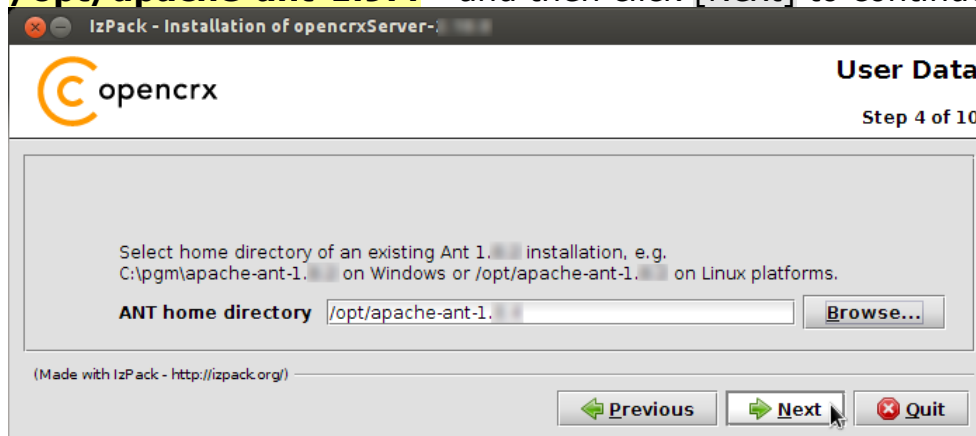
/opt/apache-ant-1.8.4 and then click [Next] to continu

IzPack - Installation of opencrxServer-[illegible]

opencrx

User Data

Step 4 of 10

Select home directory of an existing Ant 1.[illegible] installation, e.g. C:\pgm\apache-ant-1.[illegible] on Windows or /opt/apache-ant-1.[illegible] on Linux platforms.

ANT home directory /opt/apache-ant-1.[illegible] Browse...

(Made with IzPack - http://izpack.org/)

Previous Next Quit